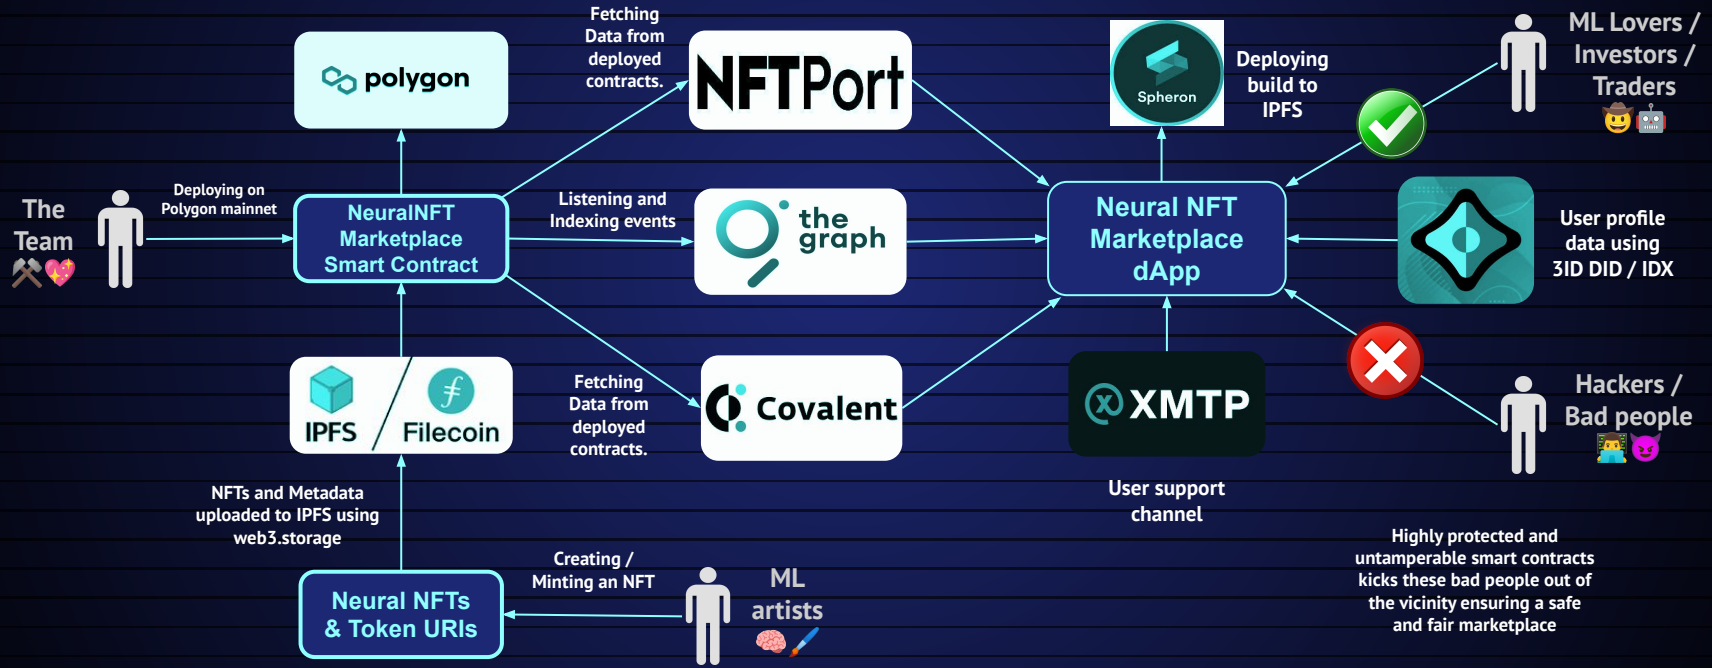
Fetching Data from deployed contracts.

polygon

NFTPort

Spheron

Deploying build to IPFS

ML Lovers / Investors / Traders
🤠🤖

The Team
⚒️💖

Deploying on Polygon mainnet

NeuralNFT Marketplace Smart Contract

Listening and Indexing events

the graph

Neural NFT Marketplace dApp

User profile data using 3ID DID / IDX

IPFS

Filecoin

Fetching Data from deployed contracts.

Covalent

XMTP

Hackers / Bad people
👨‍💻😈

User support channel

NFTs and Metadata uploaded to IPFS using web3.storage

Highly protected and untamperable smart contracts kicks these bad people out of the vicinity ensuring a safe and fair marketplace

Neural NFTs & Token URIs

Creating / Minting an NFT

ML artists
🧠🖌️